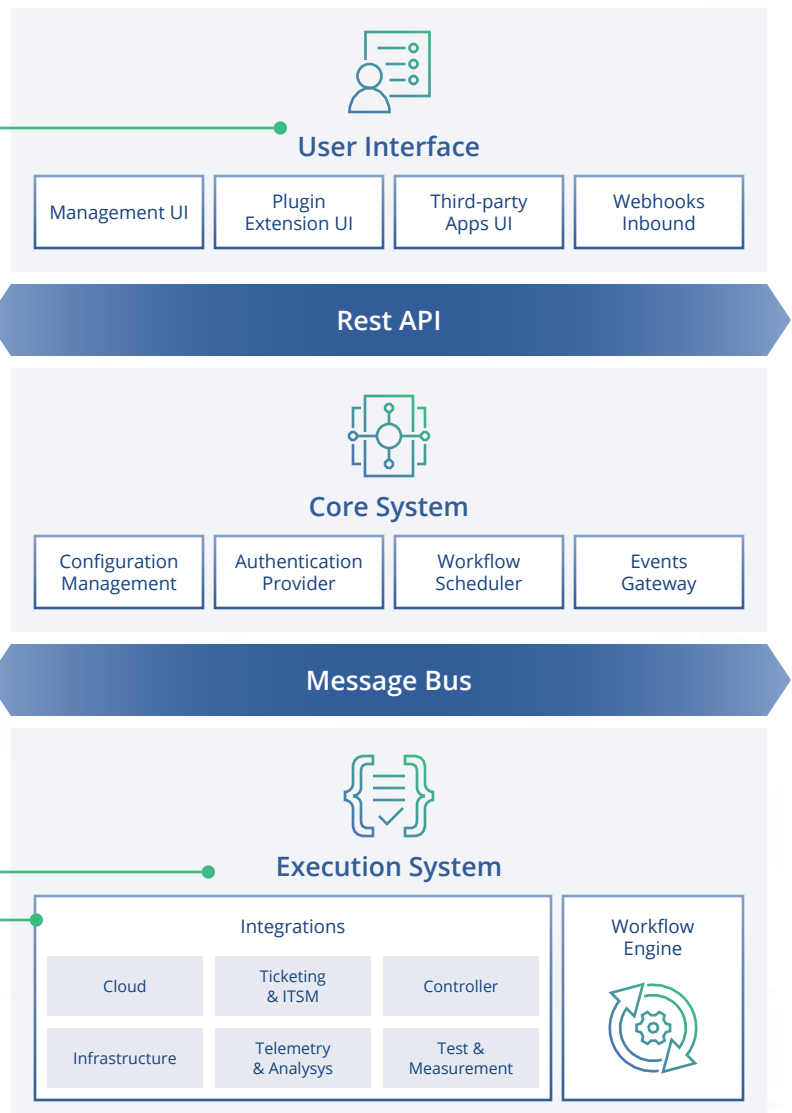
User Interface

Management UI

Plugin Extension UI

Third-party Apps UI

Webhooks Inbound

Rest API

Core System

Configuration Management

Authentication Provider

Workflow Scheduler

Events Gateway

Message Bus

Execution System

Integrations

Cloud

Ticketing & ITSM

Controller

Infrastructure

Telemetry & Analysys

Test & Measurement

Workflow Engine